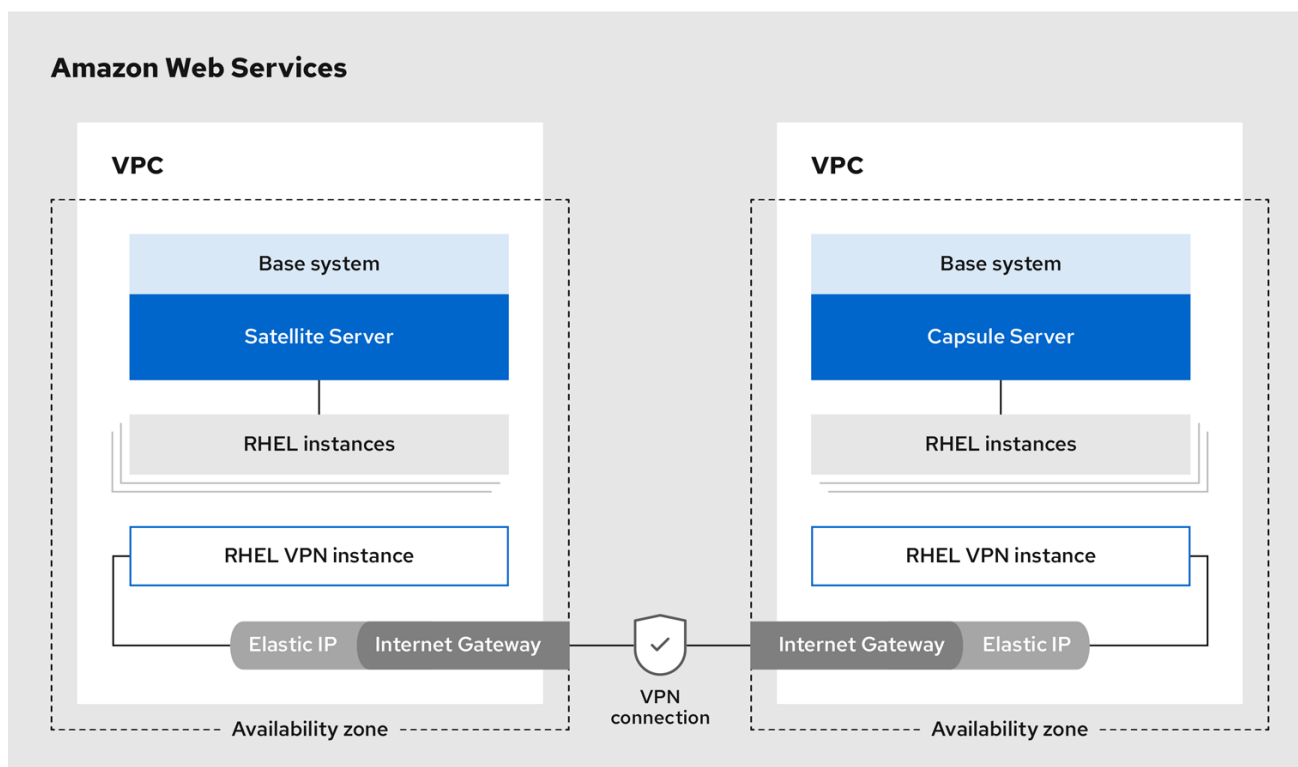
Amazon Web Services

VPC

Base system

Satellite Server

RHEL instances

RHEL VPN instance

Elastic IP

Internet Gateway

Availability zone

VPN connection

VPC

Base system

Capsule Server

RHEL instances

RHEL VPN instance

Internet Gateway

Elastic IP

Availability zone